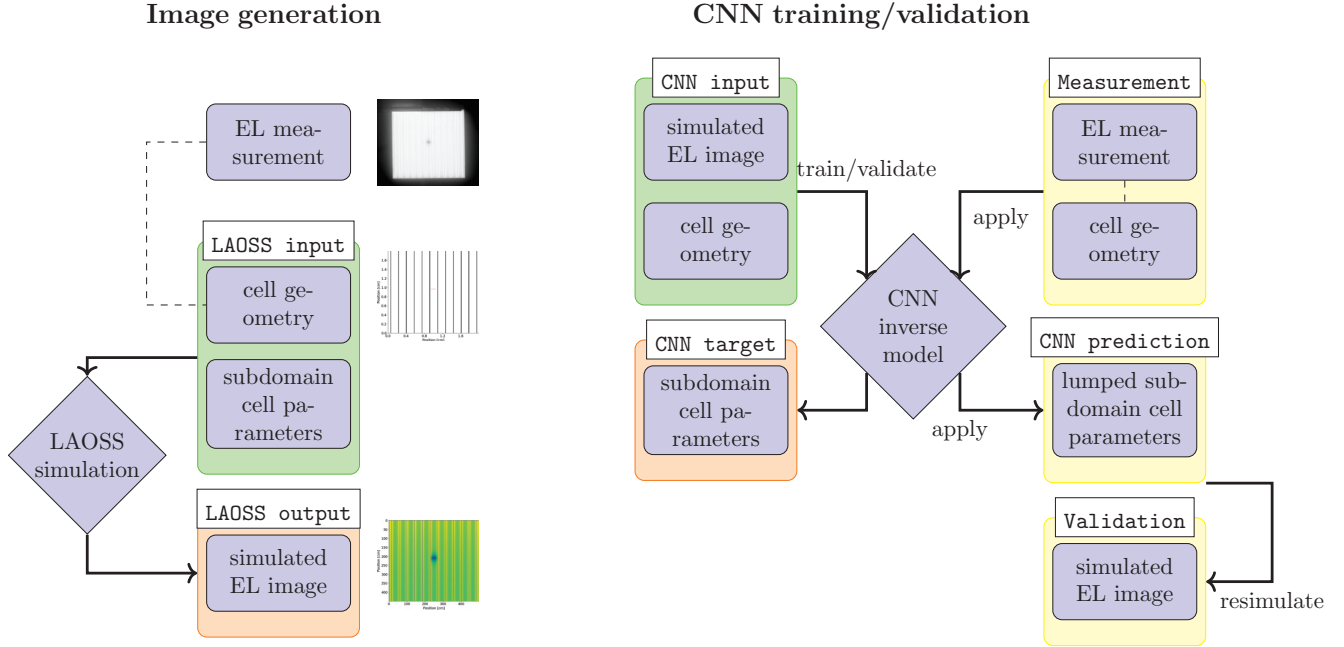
Image generation

EL measurement

LAOSS input

cell geometry

subdomain cell parameters

LAOSS simulation

LAOSS output

simulated EL image

CNN training/validation

CNN input

simulated EL image

cell geometry

train/validate

Measurement

EL measurement

cell geometry

apply

CNN inverse model

CNN target

subdomain cell parameters

apply

CNN prediction

lumped subdomain cell parameters

Validation

simulated EL image

resimulate